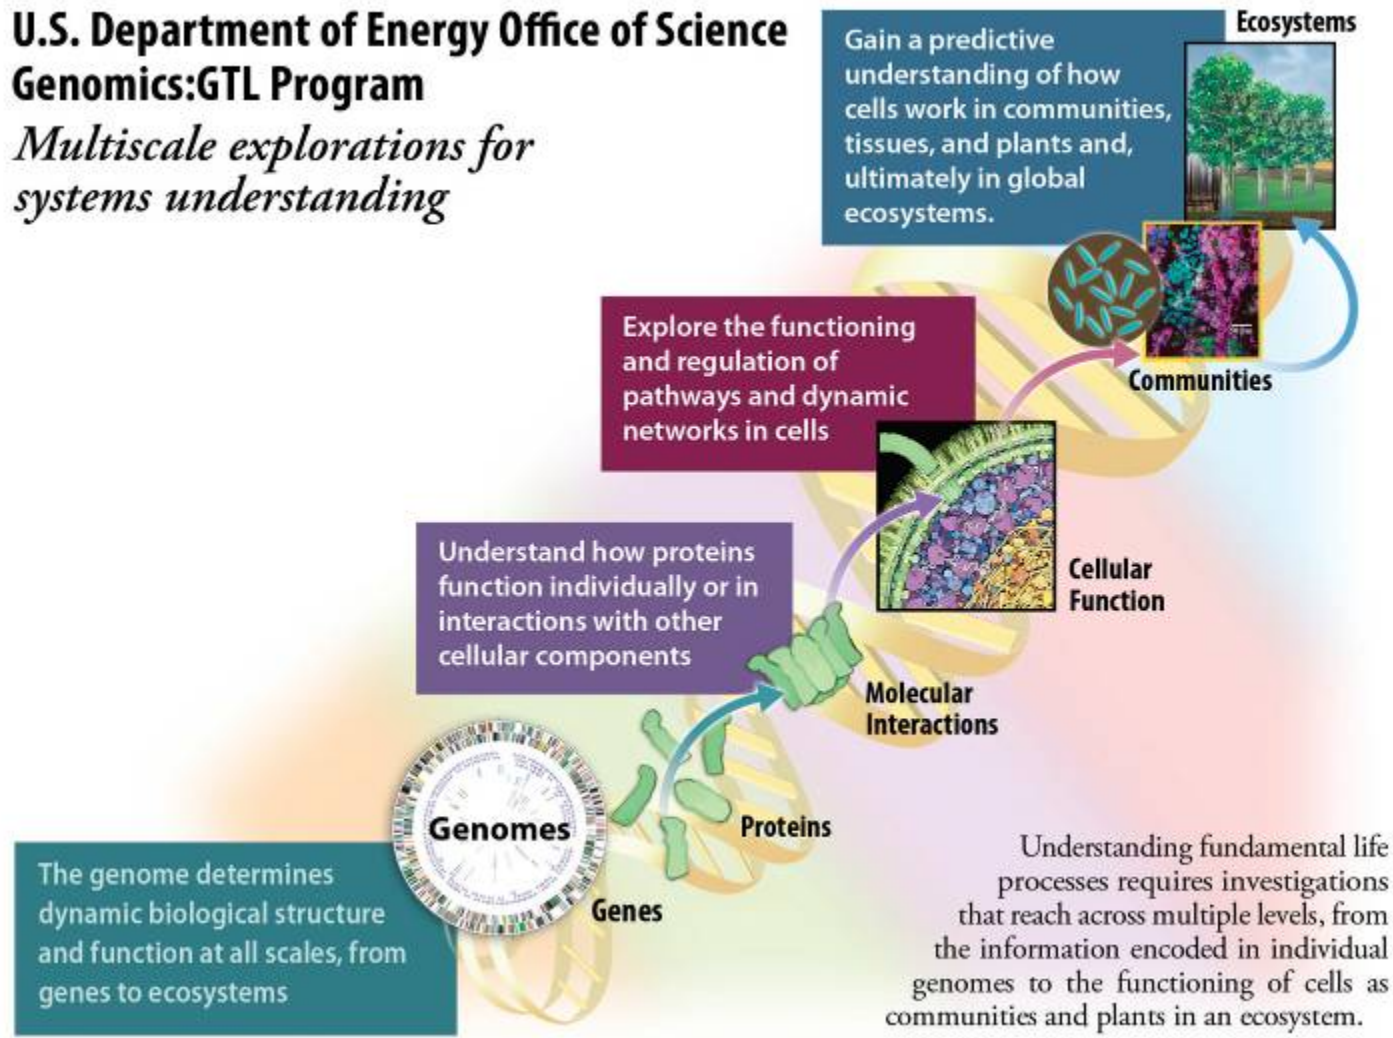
U.S. Department of Energy Office of Science
Genomics:GTL Program

Multiscale explorations for systems understanding

Gain a predictive understanding of how cells work in communities, tissues, and plants and, ultimately in global ecosystems.

Ecosystems

Explore the functioning and regulation of pathways and dynamic networks in cells

Communities

Understand how proteins function individually or in interactions with other cellular components

Cellular Function

Molecular Interactions

Genomes

Proteins

Genes

The genome determines dynamic biological structure and function at all scales, from genes to ecosystems

Understanding fundamental life processes requires investigations that reach across multiple levels, from the information encoded in individual genomes to the functioning of cells as communities and plants in an ecosystem.